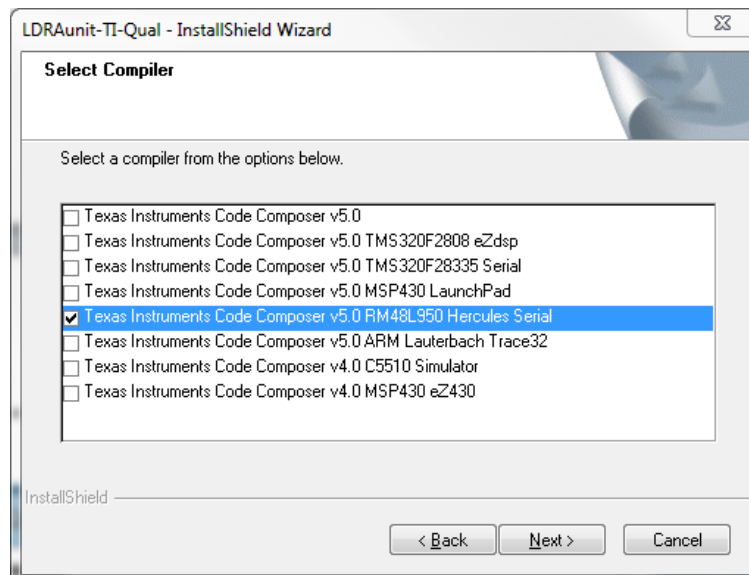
LDRAunit-TI-Qual - InstallShield Wizard

Select Compiler

Select a compiler from the options below.

Texas Instruments Code Composer v5.0
Texas Instruments Code Composer v5.0 TMS320F2808 eZdsp
Texas Instruments Code Composer v5.0 TMS320F28335 Serial
Texas Instruments Code Composer v5.0 MSP430 LaunchPad
Texas Instruments Code Composer v5.0 RM48L950 Hercules Serial
Texas Instruments Code Composer v5.0 ARM Lauterbach Trace32
Texas Instruments Code Composer v4.0 C5510 Simulator
Texas Instruments Code Composer v4.0 MSP430 eZ430

InstallShield

< Back
Next >
Cancel